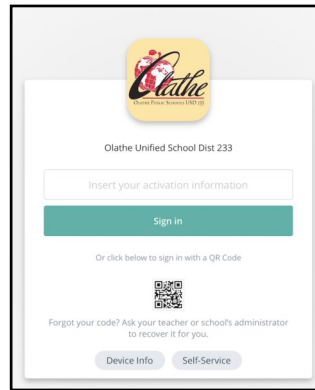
Olathe
OLATHE PUBLIC SCHOOLS USD 233

Olathe Unified School Dist 233

Insert your activation information

Sign in

Or click below to sign in with a QR Code

Forgot your code? Ask your teacher or school's administrator to recover it for you.

Device Info

Self-Service